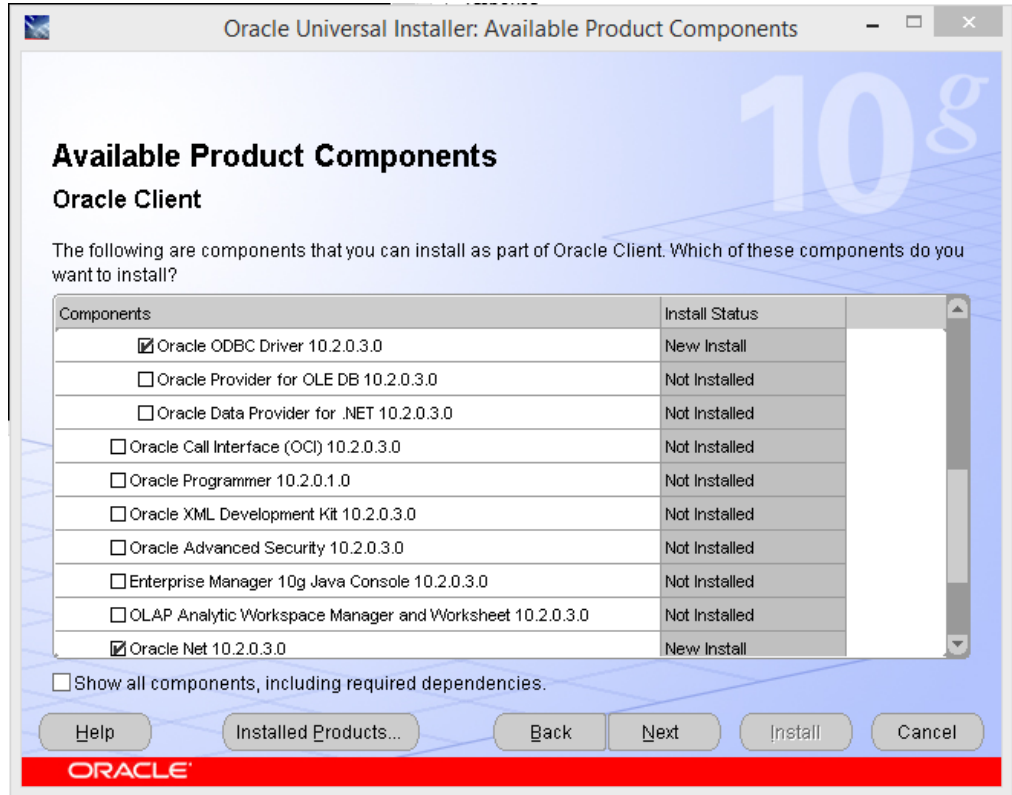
Oracle Universal Installer: Available Product Components

10g

Available Product Components

Oracle Client

The following are components that you can install as part of Oracle Client. Which of these components do you want to install?

| Components | Install Status |
|---|---|
| ☑ Oracle ODBC Driver 10.2.0.3.0 | New Install |
| ☐ Oracle Provider for OLE DB 10.2.0.3.0 | Not Installed |
| ☐ Oracle Data Provider for .NET 10.2.0.3.0 | Not Installed |
| ☐ Oracle Call Interface (OCI) 10.2.0.3.0 | Not Installed |
| ☐ Oracle Programmer 10.2.0.1.0 | Not Installed |
| ☐ Oracle XML Development Kit 10.2.0.3.0 | Not Installed |
| ☐ Oracle Advanced Security 10.2.0.3.0 | Not Installed |
| ☐ Enterprise Manager 10g Java Console 10.2.0.3.0 | Not Installed |
| ☐ OLAP Analytic Workspace Manager and Worksheet 10.2.0.3.0 | Not Installed |
| ☑ Oracle Net 10.2.0.3.0 | New Install |

☐ Show all components, including required dependencies.

Help Installed Products... Back Next Install Cancel

ORACLE